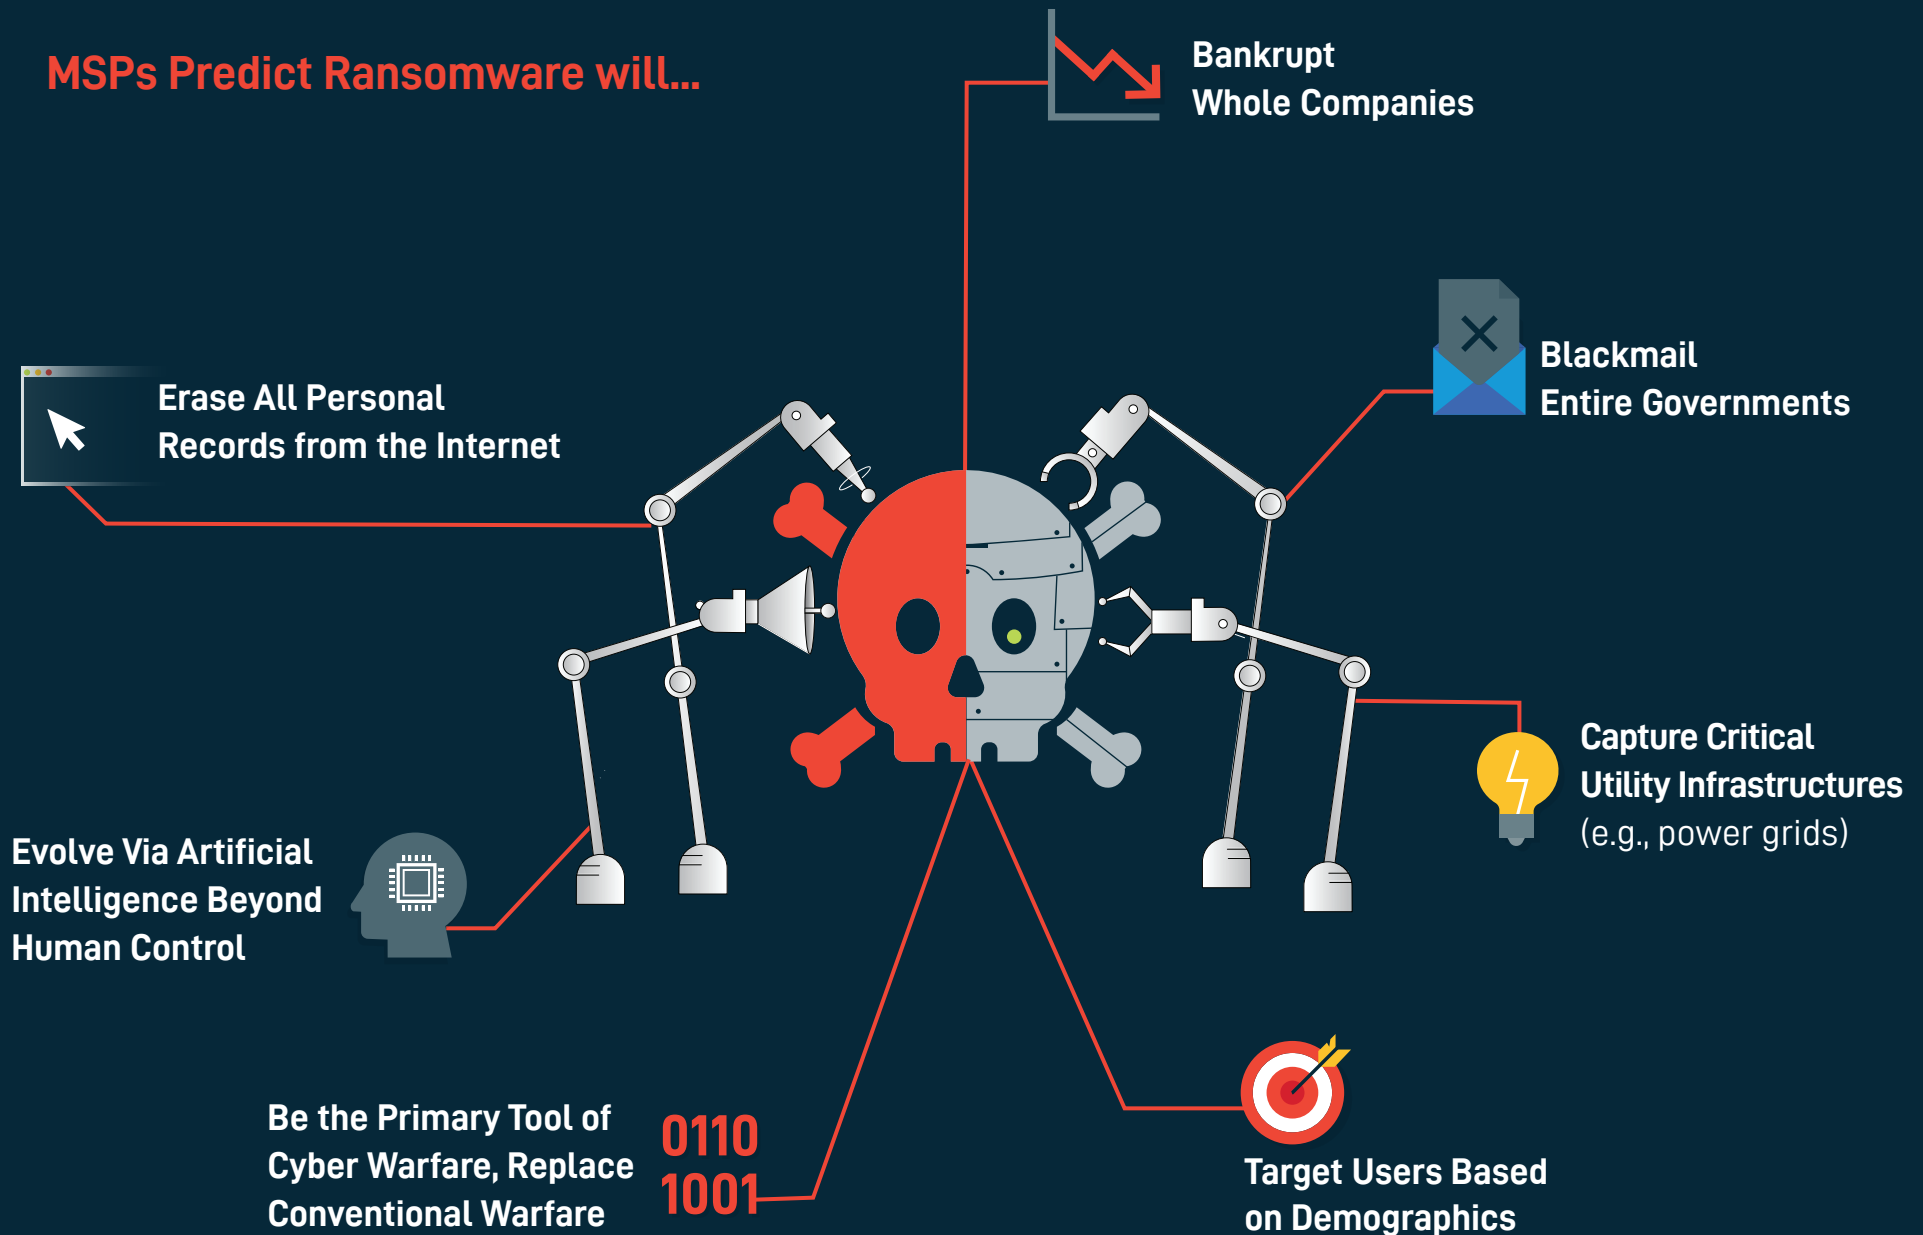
MSPs Predict Ransomware will...

Bankrupt Whole Companies

Erase All Personal Records from the Internet

Blackmail Entire Governments

Capture Critical Utility Infrastructures (e.g., power grids)

Evolve Via Artificial Intelligence Beyond Human Control

Be the Primary Tool of Cyber Warfare, Replace Conventional Warfare

0110
1001

Target Users Based on Demographics